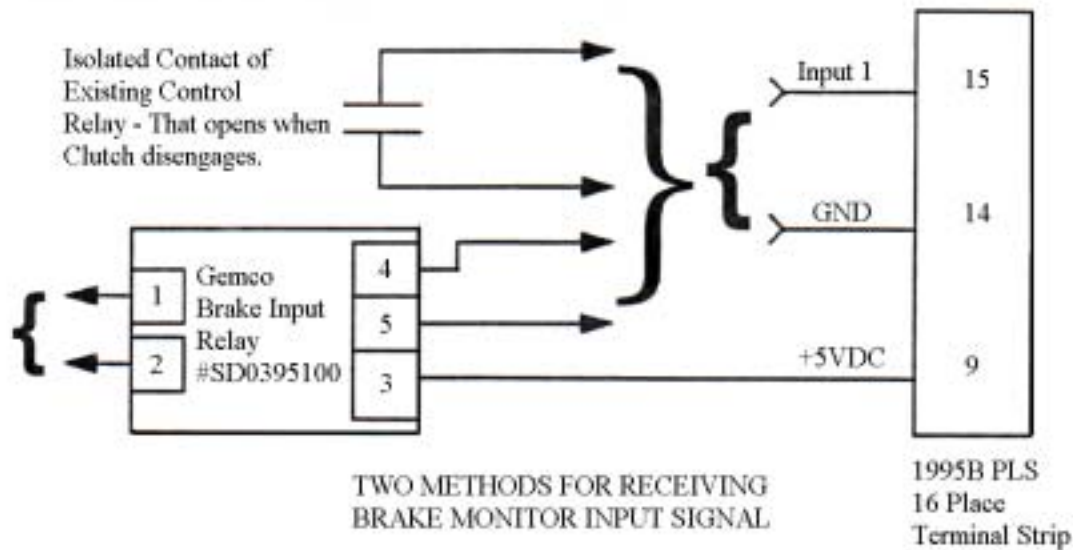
Isolated Contact of Existing Control Relay - That opens when Clutch disengages.

Input 1

GND

+5VDC

15

14

9

1

2

Gemco Brake Input Relay #SD0395100

4

5

3

TWO METHODS FOR RECEIVING BRAKE MONITOR INPUT SIGNAL

1995B PLS 16 Place Terminal Strip